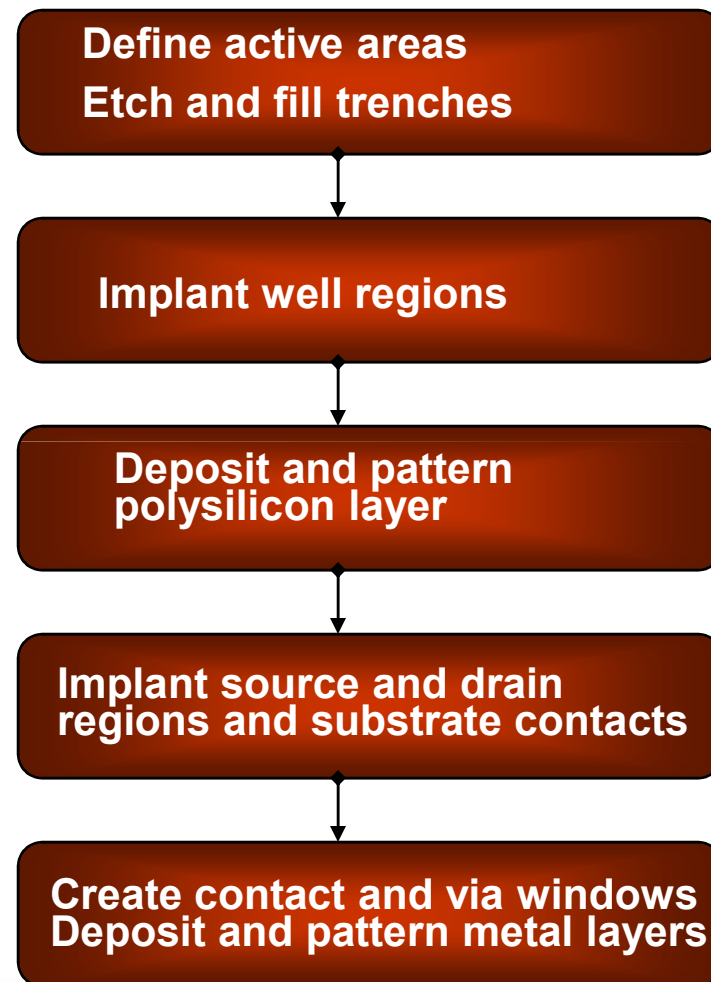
Define active areas
Etch and fill trenches

Implant well regions

Deposit and pattern polysilicon layer

Implant source and drain regions and substrate contacts

Create contact and via windows
Deposit and pattern metal layers